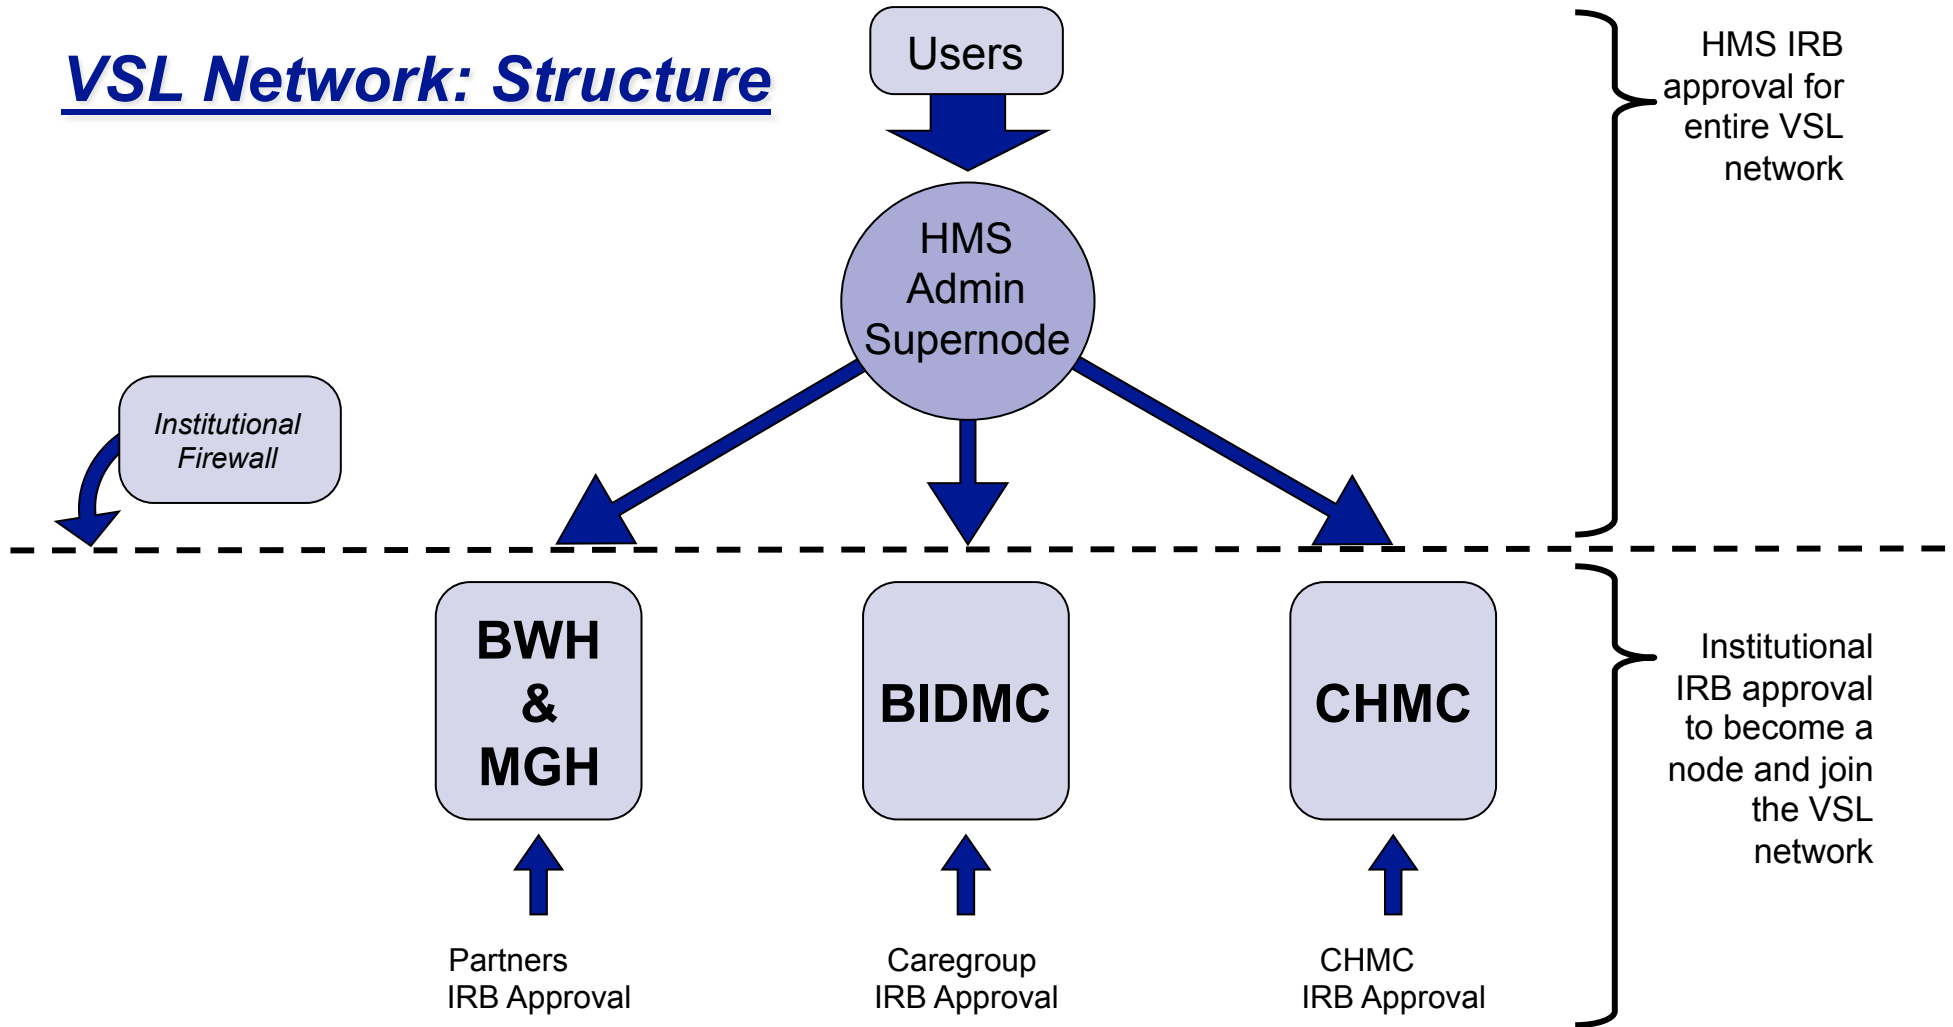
VSL Network: Structure

Users

HMS IRB approval for entire VSL network

HMS Admin Supernode

Institutional Firewall

BWH & MGH

BIDMC

CHMC

Institutional IRB approval to become a node and join the VSL network

Partners IRB Approval

Caregroup IRB Approval

CHMC IRB Approval